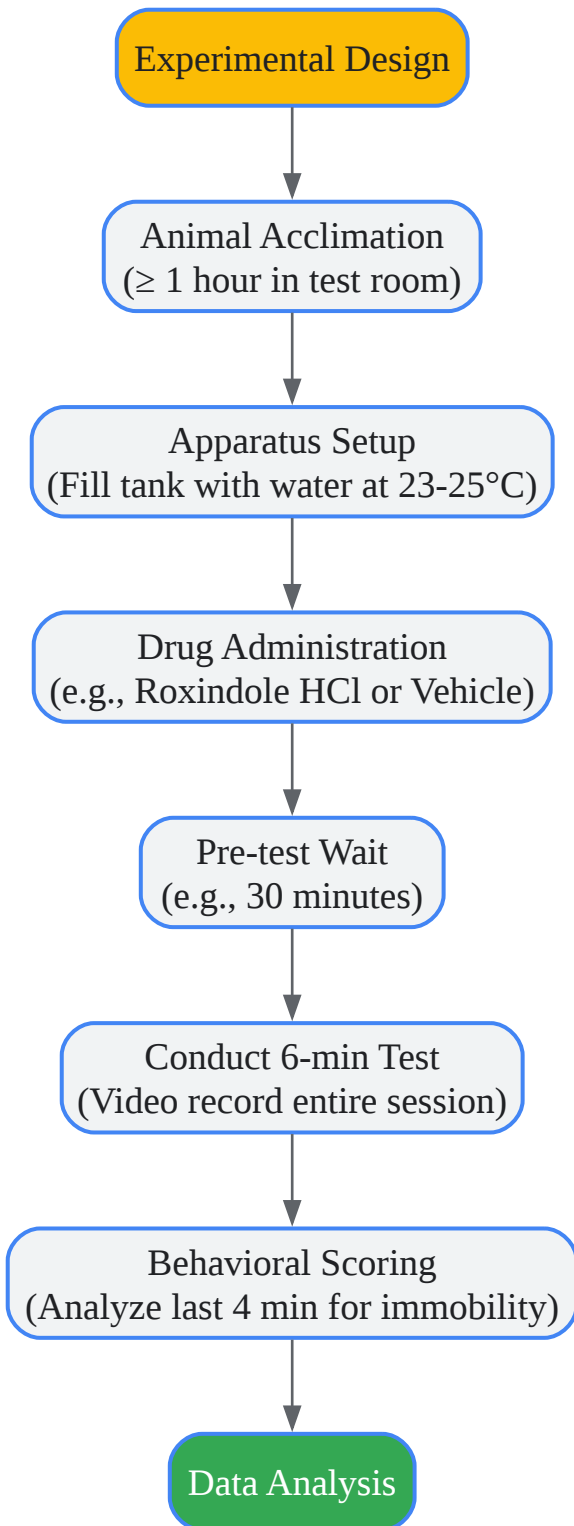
Experimental Design

Animal Acclimation
(≥ 1 hour in test room)

Apparatus Setup
(Fill tank with water at 23-25°C)

Drug Administration
(e.g., Roxindole HCl or Vehicle)

Pre-test Wait
(e.g., 30 minutes)

Conduct 6-min Test
(Video record entire session)

Behavioral Scoring
(Analyze last 4 min for immobility)

Data Analysis